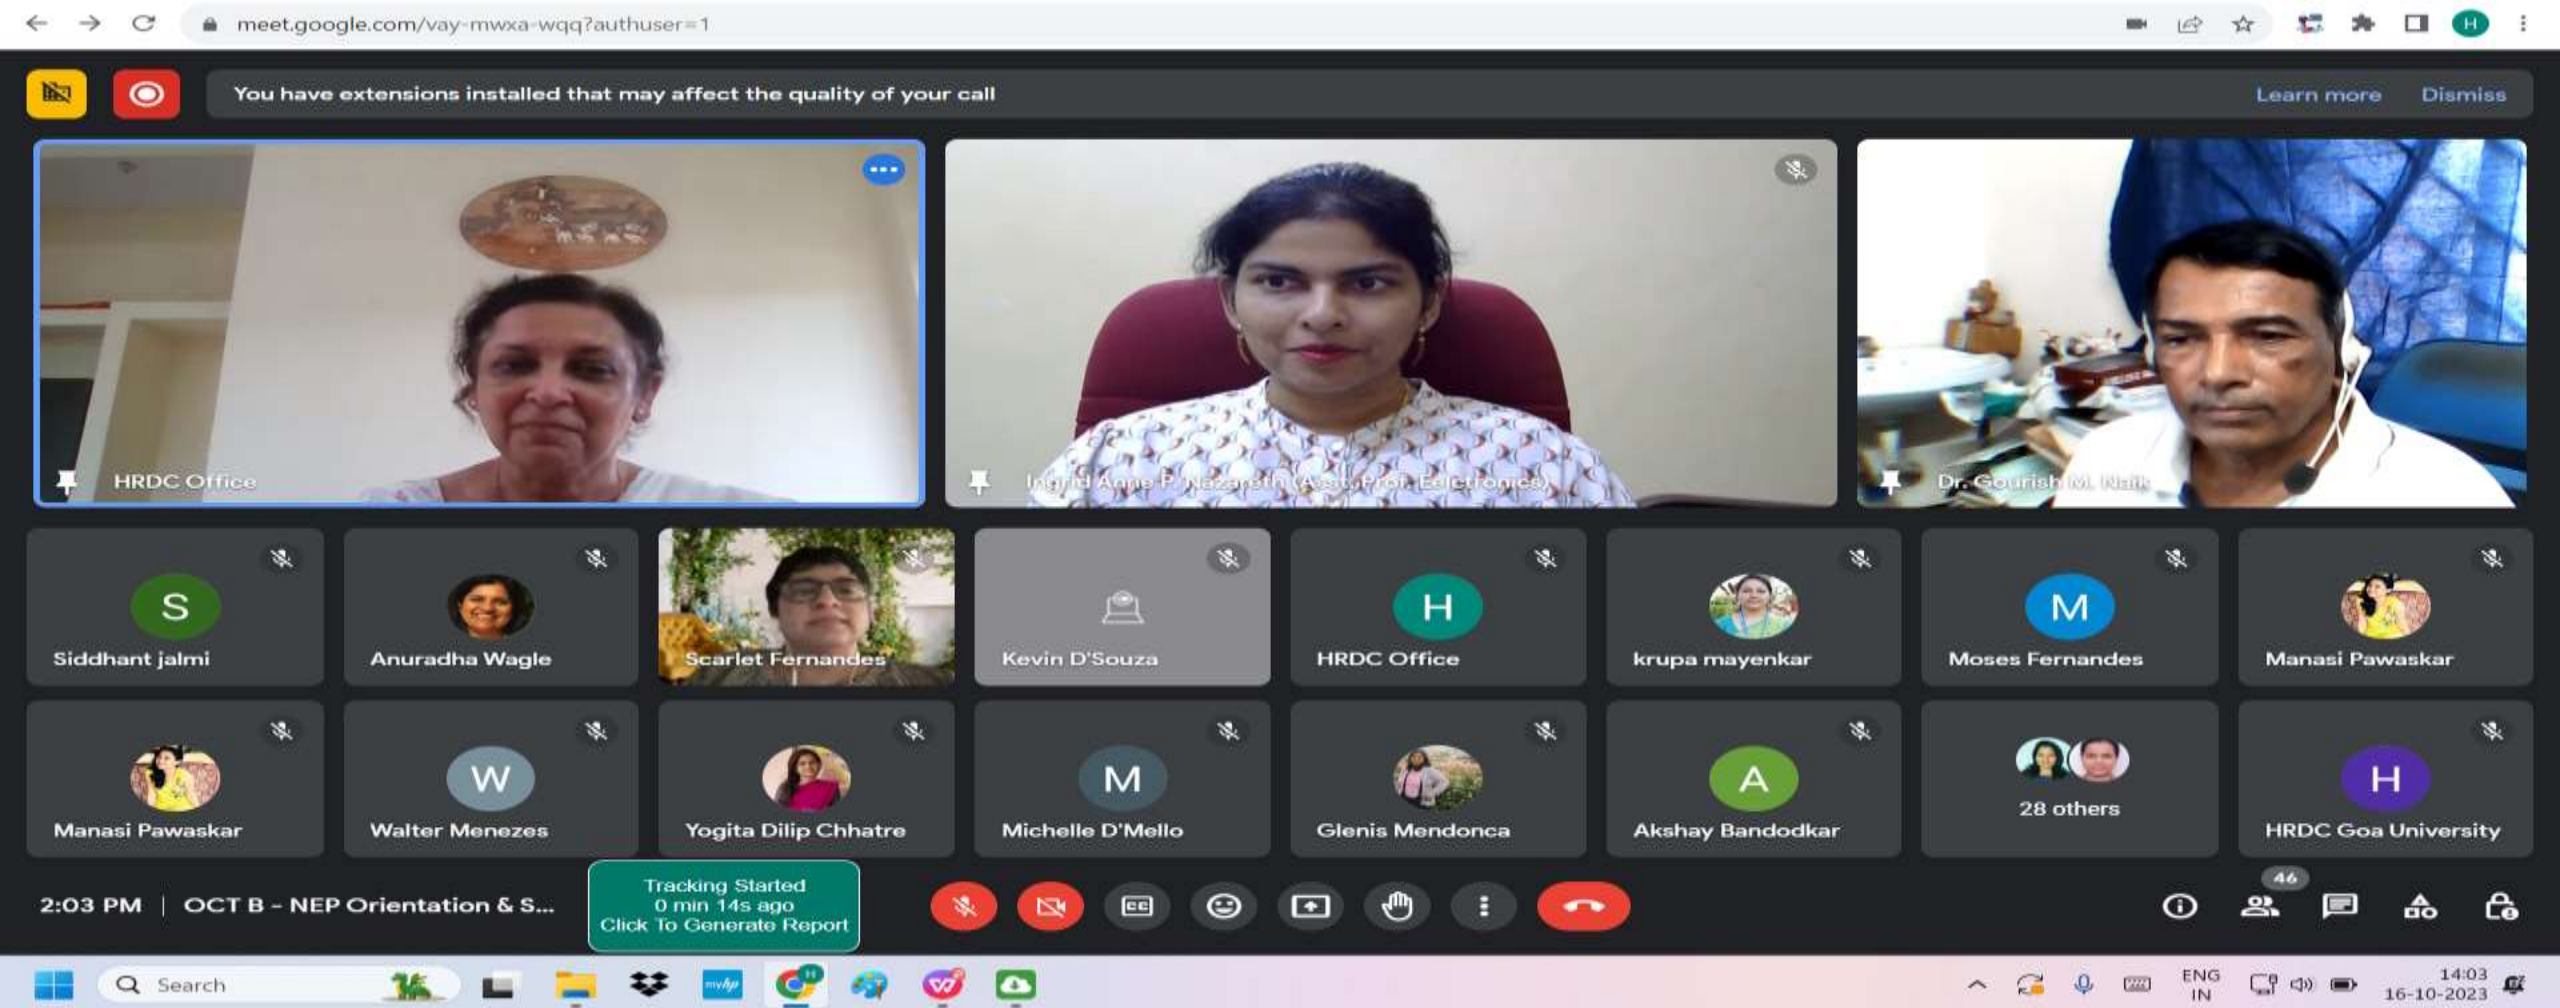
meet.google.com/vay-mwxa-wqq?authuser=1

You have extensions installed that may affect the quality of your call

Learn more Dismiss

HRDC Office

Ingrid Anne P. Nazareth (Asst. Prof. Electronics)

Dr. Gourish M. Naik

S
Siddhant jalmi

Anuradha Wagle

Scarlet Fernandes

Kevin D'Souza

H
HRDC Office

krupa mayenkar

M
Moses Fernandes

Manasi Pawaskar

Manasi Pawaskar

W
Walter Menezes

Yogita Dilip Chhatre

M
Michelle D'Mello

Glenis Mendonca

A
Akshay Bandodkar

28 others

H
HRDC Goa University

2:03 PM | OCT B - NEP Orientation & S...

Tracking Started
0 min 14s ago
Click To Generate Report

46

Search

ENG
IN

14:03
16-10-2023